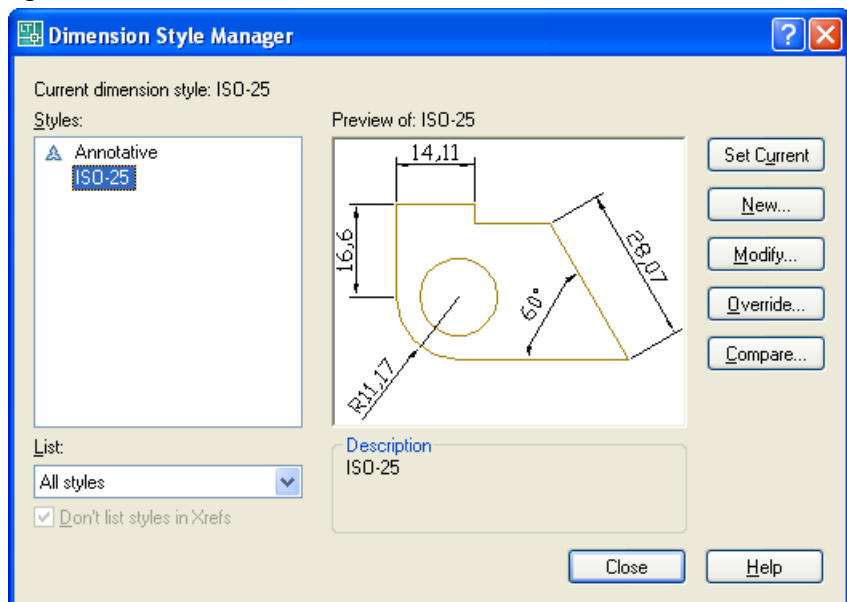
Dimension Style Manager

Current dimension style: ISO-25

Styles:

Annotative

ISO-25

Preview of: ISO-25

14,11

16,6

28,07

60°

R11,17

Set Current

New...

Modify...

Override...

Compare...

List:

All styles

Don't list styles in Xrefs

Description

ISO-25

Close

Help